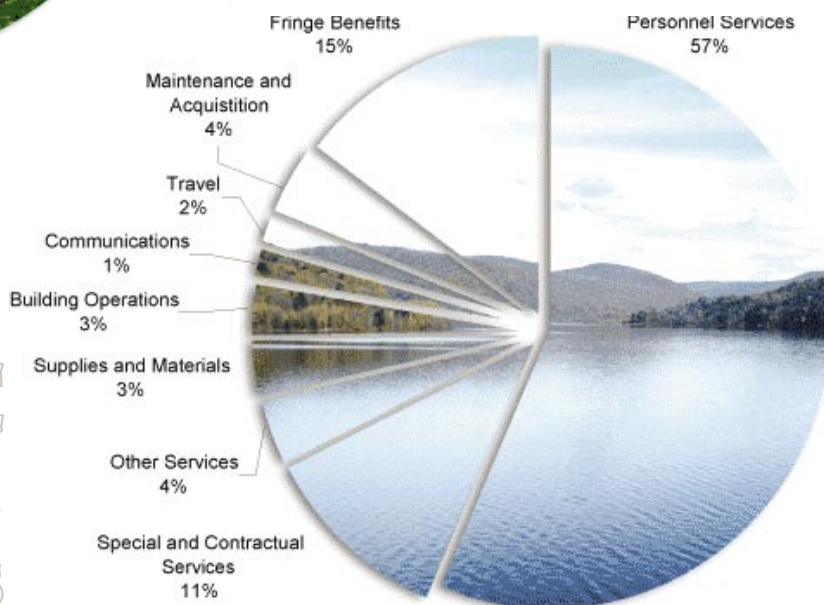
Fringe Benefits
15%

Personnel Services
57%

Maintenance and Acquistition
4%

Travel
2%

Communications
1%

Building Operations
3%

Supplies and Materials
3%

Other Services
4%

Special and Contractual Services
11%